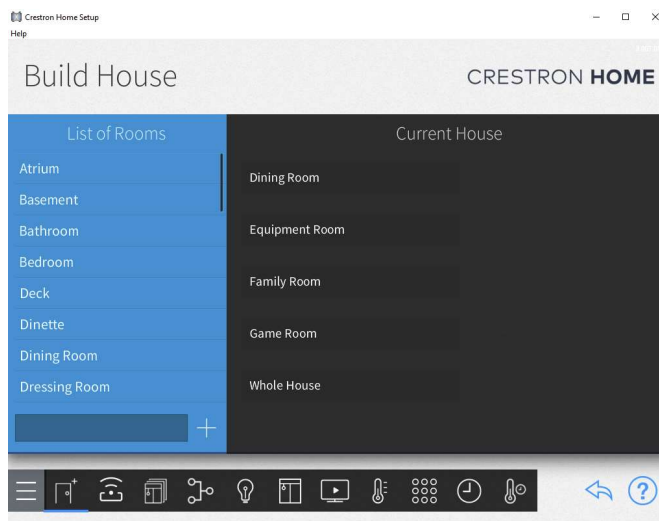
Crestron Home Setup
Help

Build House

CRESTRON HOME

List of Rooms

Atrium
Basement
Bathroom
Bedroom
Deck
Dinette
Dining Room
Dressing Room

Current House

Dining Room
Equipment Room
Family Room
Game Room
Whole House